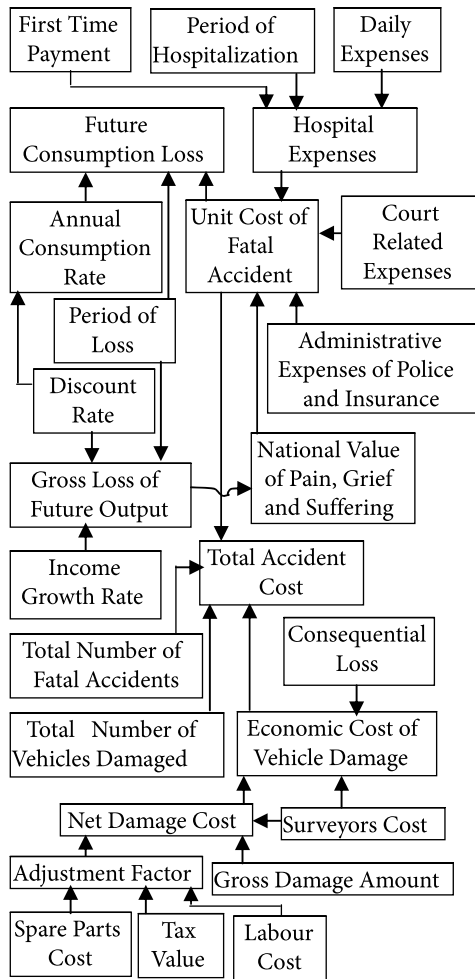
First Time Payment

Period of Hospitalization

Daily Expenses

Future Consumption Loss

Hospital Expenses

Annual Consumption Rate

Unit Cost of Fatal Accident

Court Related Expenses

Period of Loss

Administrative Expenses of Police and Insurance

Discount Rate

National Value of Pain, Grief and Suffering

Gross Loss of Future Output

Income Growth Rate

Total Accident Cost

Consequential Loss

Total Number of Fatal Accidents

Total Number of Vehicles Damaged

Economic Cost of Vehicle Damage

Net Damage Cost

Surveyors Cost

Adjustment Factor

Gross Damage Amount

Spare Parts Cost

Tax Value

Labour Cost